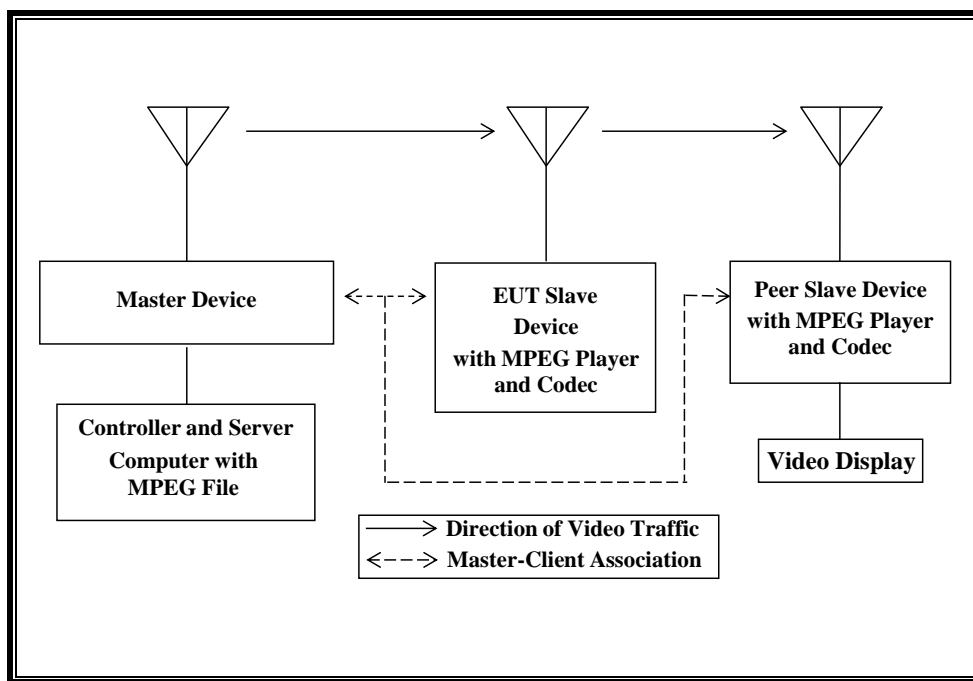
Master Device

EUT Slave Device with MPEG Player and Codec

Peer Slave Device with MPEG Player and Codec

Controller and Server Computer with MPEG File

Video Display

Direction of Video Traffic

Master-Client Association